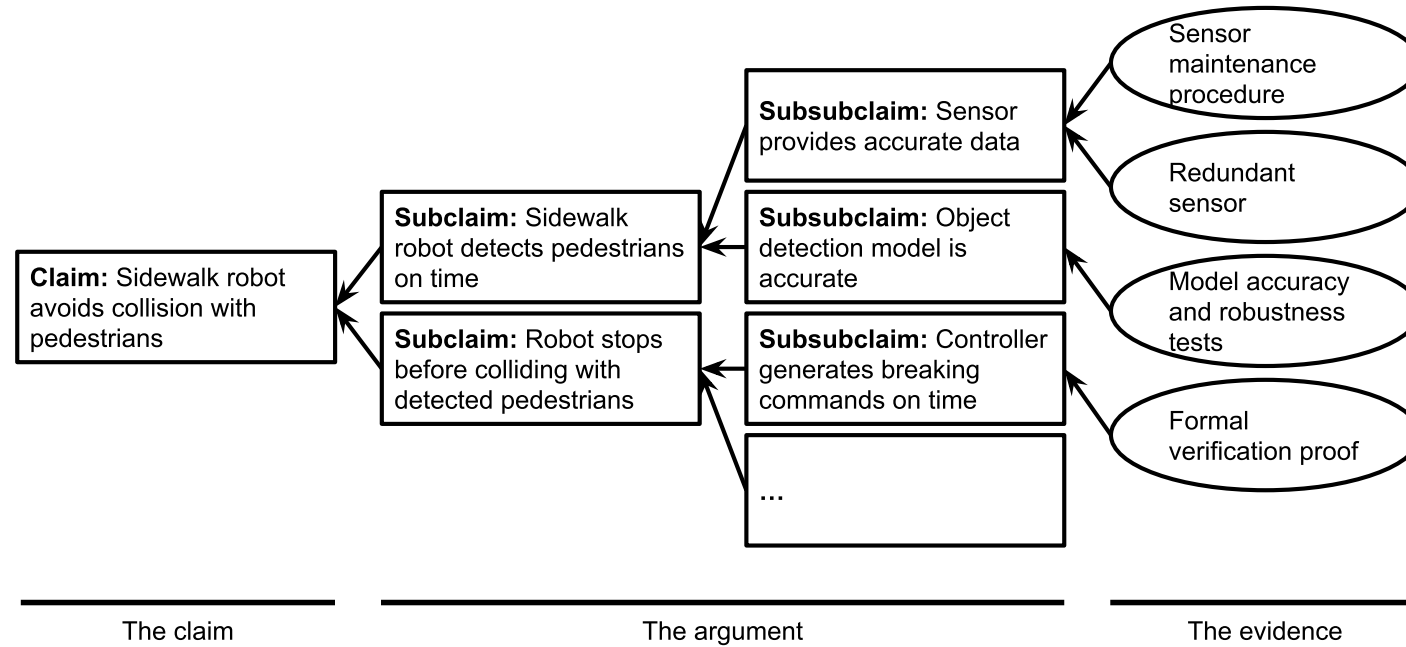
**Claim:** Sidewalk robot avoids collision with pedestrians

**Subclaim:** Sidewalk robot detects pedestrians on time

**Subclaim:** Robot stops before colliding with detected pedestrians

**Subsubclaim:** Sensor provides accurate data

**Subsubclaim:** Object detection model is accurate

**Subsubclaim:** Controller generates breaking commands on time

...

Sensor maintenance procedure

Redundant sensor

Model accuracy and robustness tests

Formal verification proof

The claim

The argument

The evidence